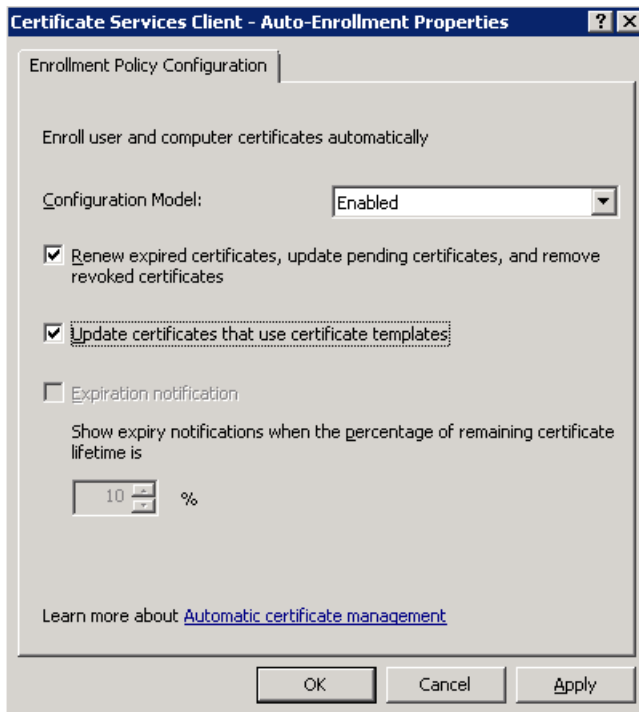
Certificate Services Client - Auto-Enrollment Properties

? X

Enrollment Policy Configuration

Enroll user and computer certificates automatically

Configuration Model: Enabled

Renew expired certificates, update pending certificates, and remove revoked certificates

Update certificates that use certificate templates

Expiration notification

Show expiry notifications when the percentage of remaining certificate lifetime is

10 %

Learn more about Automatic certificate management

OK Cancel Apply